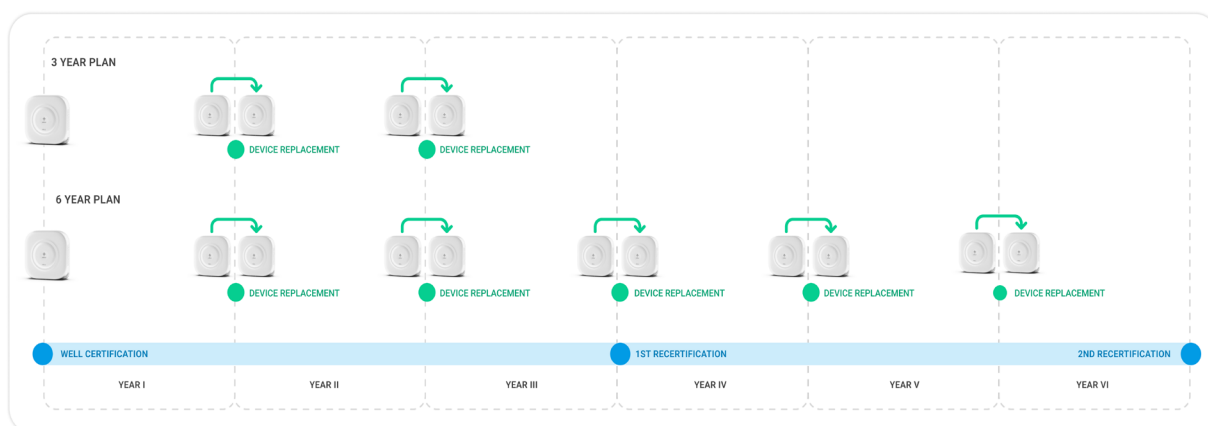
3 YEAR PLAN

DEVICE REPLACEMENT

DEVICE REPLACEMENT

6 YEAR PLAN

DEVICE REPLACEMENT

DEVICE REPLACEMENT

DEVICE REPLACEMENT

DEVICE REPLACEMENT

DEVICE REPLACEMENT

WELL CERTIFICATION

1ST RECERTIFICATION

2ND RECERTIFICATION

YEAR I

YEAR II

YEAR III

YEAR IV

YEAR V

YEAR VI